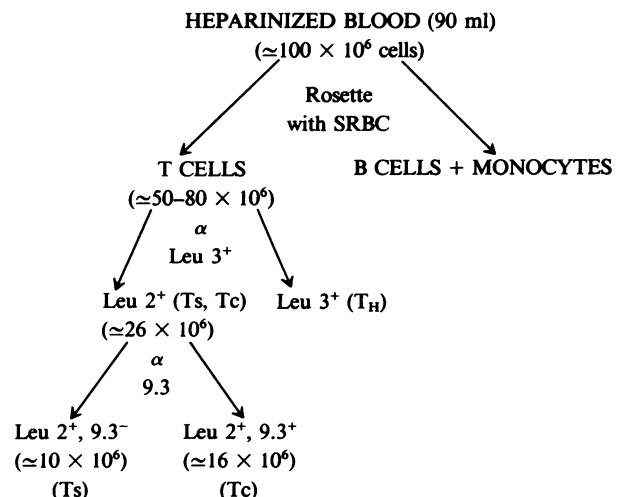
HEPARINIZED BLOOD (90 ml)
($\simeq 100 \times 10^6$ cells)

Rosette
with SRBC

T CELLS
($\simeq 50–80 \times 10^6$)

B CELLS + MONOCYTES

$\alpha$
Leu $3^+$

Leu $2^+$ (Ts, Tc)
($\simeq 26 \times 10^6$)

Leu $3^+$ ($T_H$)

$\alpha$
9.3

Leu $2^+$, $9.3^-$
($\simeq 10 \times 10^6$)
(Ts)

Leu $2^+$, $9.3^+$
($\simeq 16 \times 10^6$)
(Tc)